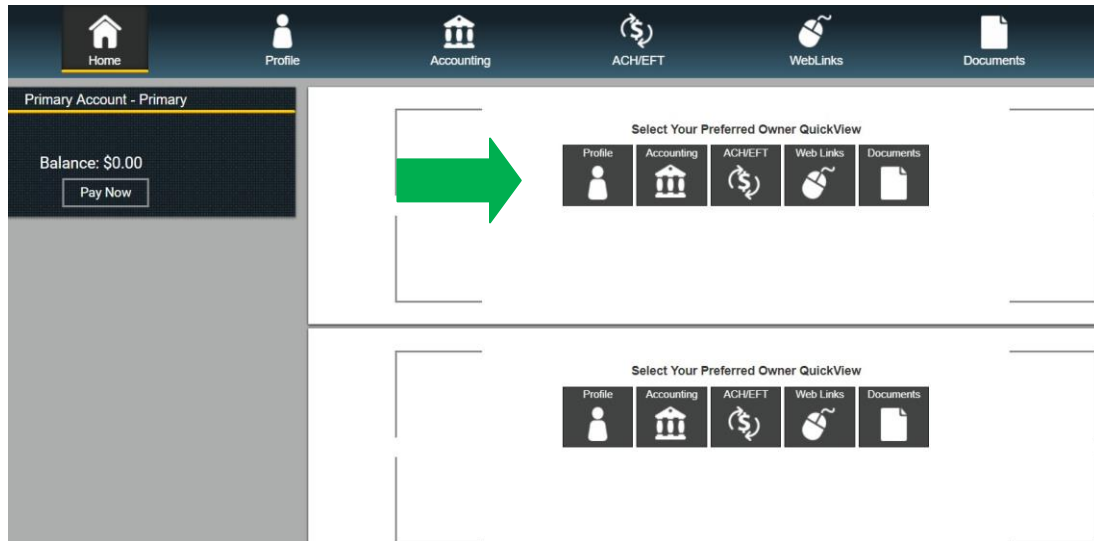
Home Profile Accounting ACH/EFT WebLinks Documents

Primary Account - Primary

Balance: $0.00

Pay Now

Select Your Preferred Owner QuickView

Profile Accounting ACH/EFT Web Links Documents

Select Your Preferred Owner QuickView

Profile Accounting ACH/EFT Web Links Documents